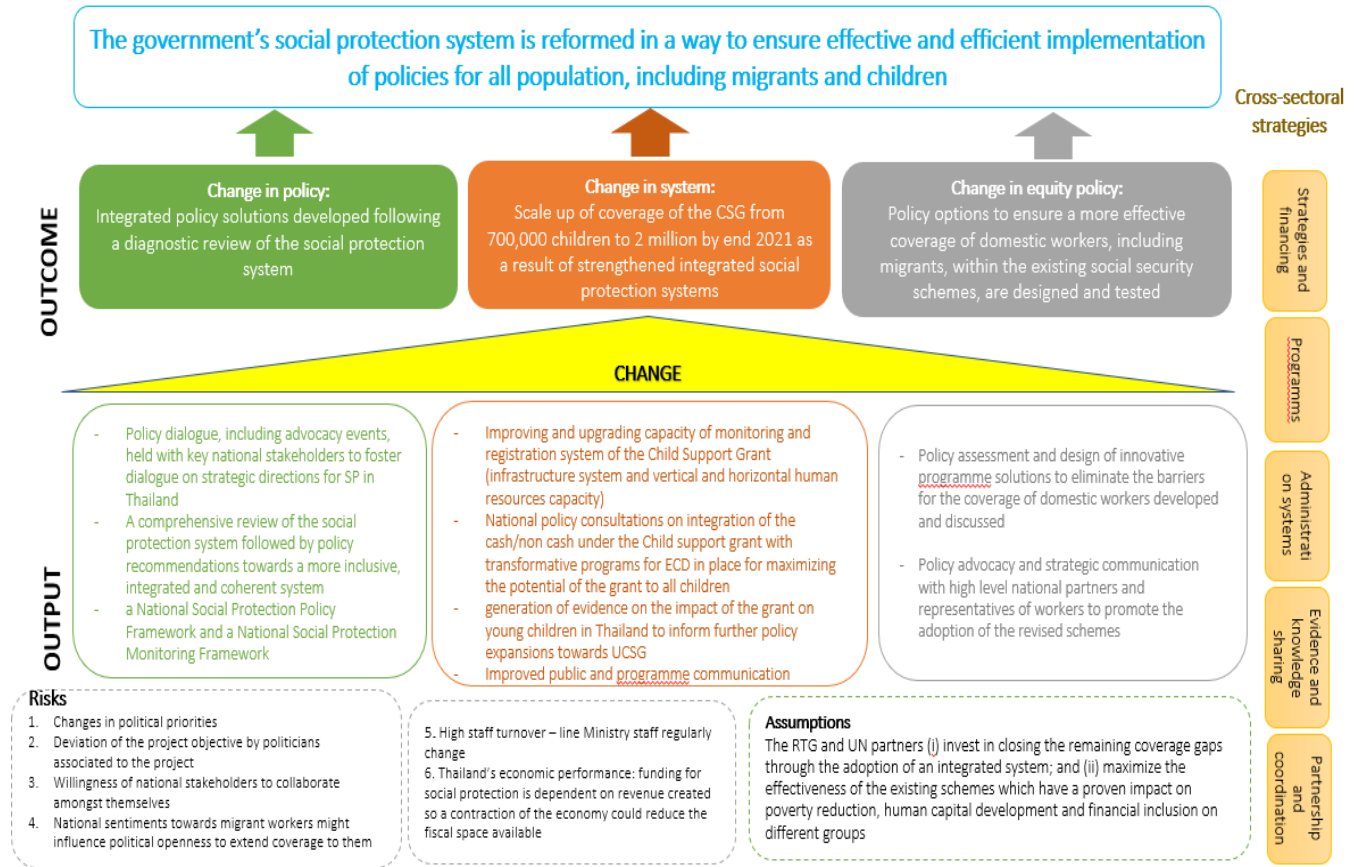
The government's social protection system is reformed in a way to ensure effective and efficient implementation of policies for all population, including migrants and children

Cross-sectoral strategies

OUTCOME

Change in policy:
Integrated policy solutions developed following a diagnostic review of the social protection system

Change in system:
Scale up of coverage of the CSG from 700,000 children to 2 million by end 2021 as a result of strengthened integrated social protection systems

Change in equity policy:
Policy options to ensure a more effective coverage of domestic workers, including migrants, within the existing social security schemes, are designed and tested

CHANGE

OUTPUT

- Policy dialogue, including advocacy events, held with key national stakeholders to foster dialogue on strategic directions for SP in Thailand
- A comprehensive review of the social protection system followed by policy recommendations towards a more inclusive, integrated and coherent system
- a National Social Protection Policy Framework and a National Social Protection Monitoring Framework

- Improving and upgrading capacity of monitoring and registration system of the Child Support Grant (infrastructure system and vertical and horizontal human resources capacity)
- National policy consultations on integration of the cash/non cash under the Child support grant with transformative programs for ECD in place for maximizing the potential of the grant to all children
- generation of evidence on the impact of the grant on young children in Thailand to inform further policy expansions towards UCSG
- Improved public and programme communication

- Policy assessment and design of innovative programme solutions to eliminate the barriers for the coverage of domestic workers developed and discussed

- Policy advocacy and strategic communication with high level national partners and representatives of workers to promote the adoption of the revised schemes

Strategies and financing

Programms

Administrati on systems

Evidence and knowledge sharing

Partnership and coordination

Risks
1. Changes in political priorities
2. Deviation of the project objective by politicians associated to the project
3. Willingness of national stakeholders to collaborate amongst themselves
4. National sentiments towards migrant workers might influence political openness to extend coverage to them

5. High staff turnover – line Ministry staff regularly change
6. Thailand's economic performance: funding for social protection is dependent on revenue created so a contraction of the economy could reduce the fiscal space available

Assumptions
The RTG and UN partners (i) invest in closing the remaining coverage gaps through the adoption of an integrated system; and (ii) maximize the effectiveness of the existing schemes which have a proven impact on poverty reduction, human capital development and financial inclusion on different groups